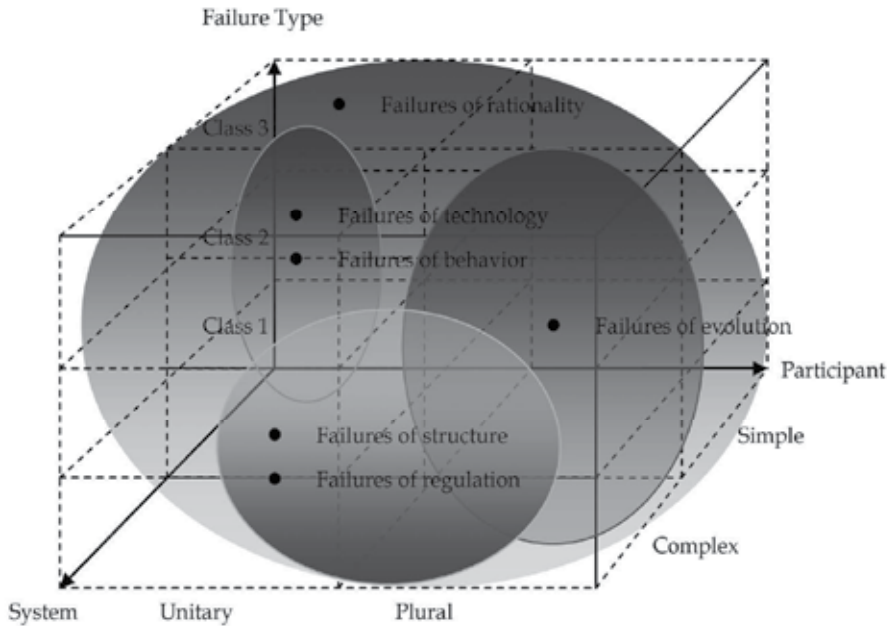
Failure Type

Failures of rationality

Class 3

Failures of technology

Class 2

Failures of behavior

Class 1

Failures of evolution

Participant

Failures of structure

Simple

Failures of regulation

Complex

System

Unitary

Plural